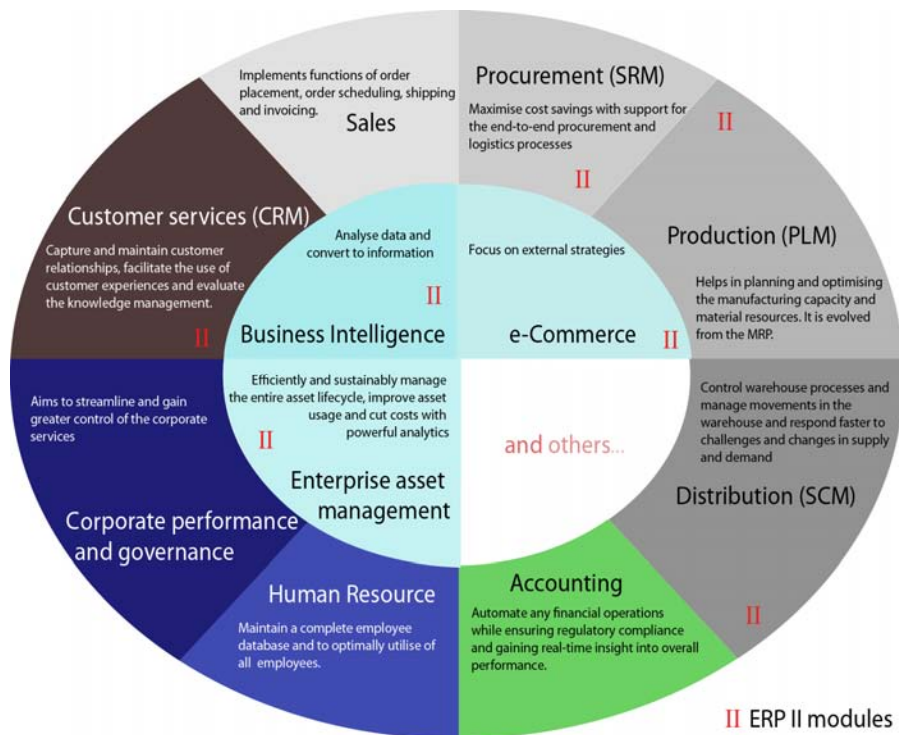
Implements functions of order placement, order scheduling, shipping and invoicing.

Sales

Procurement (SRM)

Maximise cost savings with support for the end-to-end procurement and logistics processes

II

II

Customer services (CRM)

Capture and maintain customer relationships, facilitate the use of customer experiences and evaluate the knowledge management.

II

Analyse data and convert to information

II

Business Intelligence

Focus on external strategies

e-Commerce

II

Production (PLM)

Helps in planning and optimising the manufacturing capacity and material resources. It is evolved from the MRP.

Aims to streamline and gain greater control of the corporate services

Corporate performance and governance

Efficiently and sustainably manage the entire asset lifecycle, improve asset usage and cut costs with powerful analytics

II

Enterprise asset management

and others...

Control warehouse processes and manage movements in the warehouse and respond faster to challenges and changes in supply and demand

Distribution (SCM)

II

Human Resource

Maintain a complete employee database and to optimally utilise of all employees.

Accounting

Automate any financial operations while ensuring regulatory compliance and gaining real-time insight into overall performance.

II ERP II modules